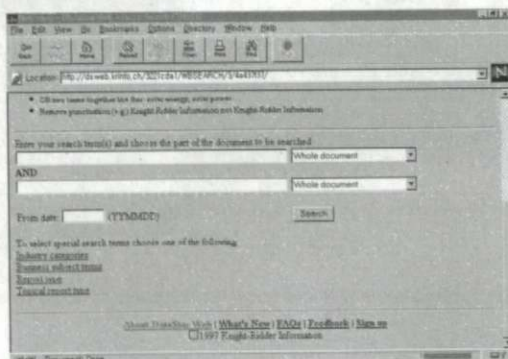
File Edit View Go Bookmarks Options Directory Window Help

Back Forward Home Reload Images Open Print Find Stop

Location: http://ds.web.krinfo.ch/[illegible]/RESEARCH/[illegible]

• OR two terms together like this: solar energy, solar power
• Remove punctuation (e.g.) Knight-Ridder Information not Knight-Ridder Information

Enter your search term(s) and choose the part of the document to be searched

Whole document

AND

Whole document

From date: (YYMMDD) Search

To select special search terms choose one of the following
Industry categories
Business subject terms
Report type
Topical report type

About DataStar Web | What's New | FAQs | Feedback | Sign on
©1997 Knight-Ridder Information

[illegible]